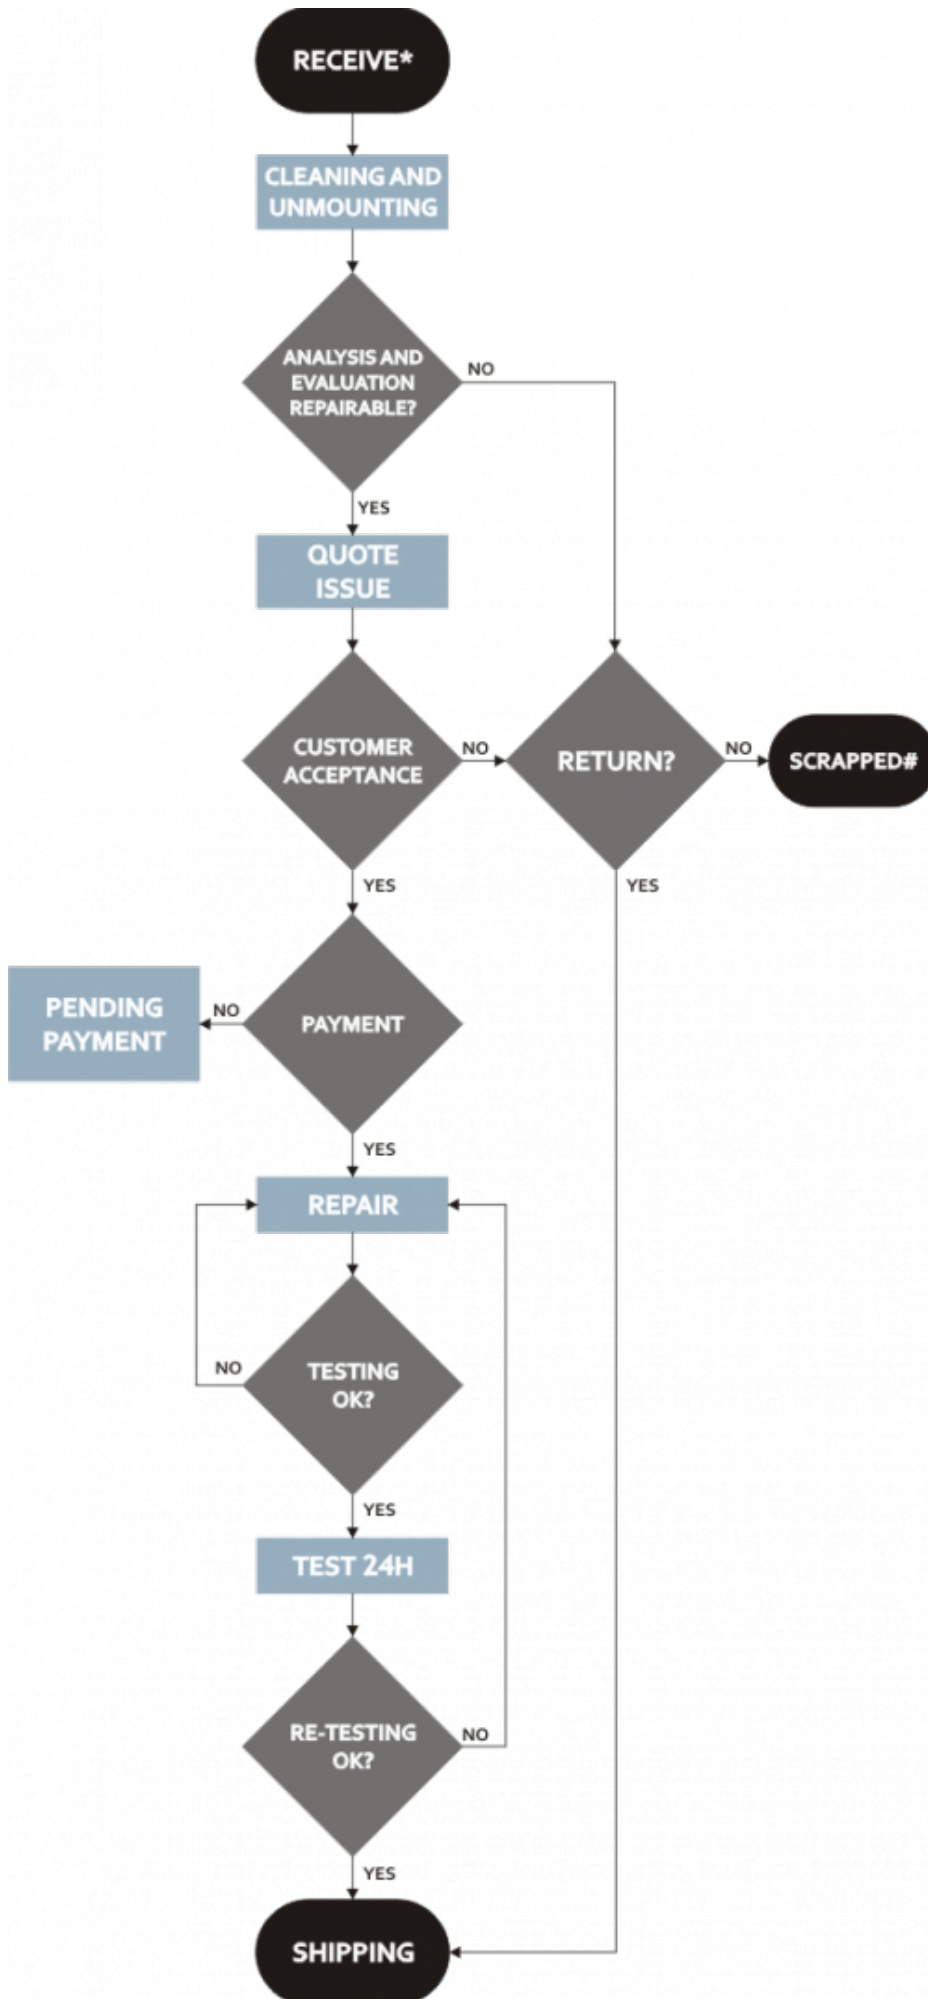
RECEIVE*

CLEANING AND UNMOUNTING

ANALYSIS AND EVALUATION REPAIRABLE?

NO

YES

QUOTE ISSUE

CUSTOMER ACCEPTANCE

NO

RETURN?

NO

SCRAPPED#

YES

YES

PENDING PAYMENT

NO

PAYMENT

YES

REPAIR

NO

TESTING OK?

YES

TEST 24H

RE-TESTING OK?

NO

YES

SHIPPING